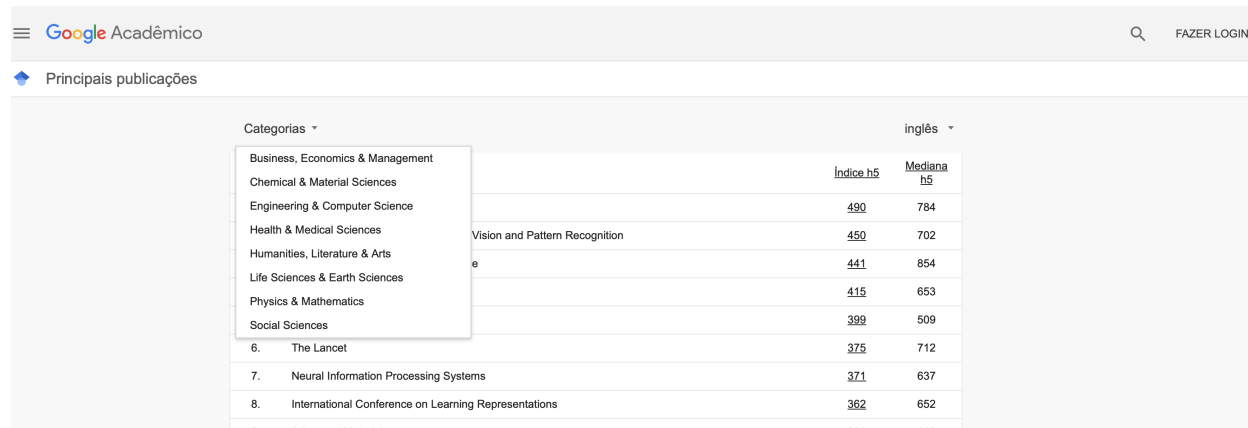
Google Acadêmico

FAZER LOGIN

Principais publicações

Categorias

inglês

Business, Economics & Management
Chemical & Material Sciences
Engineering & Computer Science
Health & Medical Sciences
Humanities, Literature & Arts
Life Sciences & Earth Sciences
Physics & Mathematics
Social Sciences

| | | Índice h5 | Mediana h5 |
|---|---|---|---|
| | | 490 | 784 |
| | Vision and Pattern Recognition | 450 | 702 |
| | e | 441 | 854 |
| | | 415 | 653 |
| | | 399 | 509 |
| 6. | The Lancet | 375 | 712 |
| 7. | Neural Information Processing Systems | 371 | 637 |
| 8. | International Conference on Learning Representations | 362 | 652 |